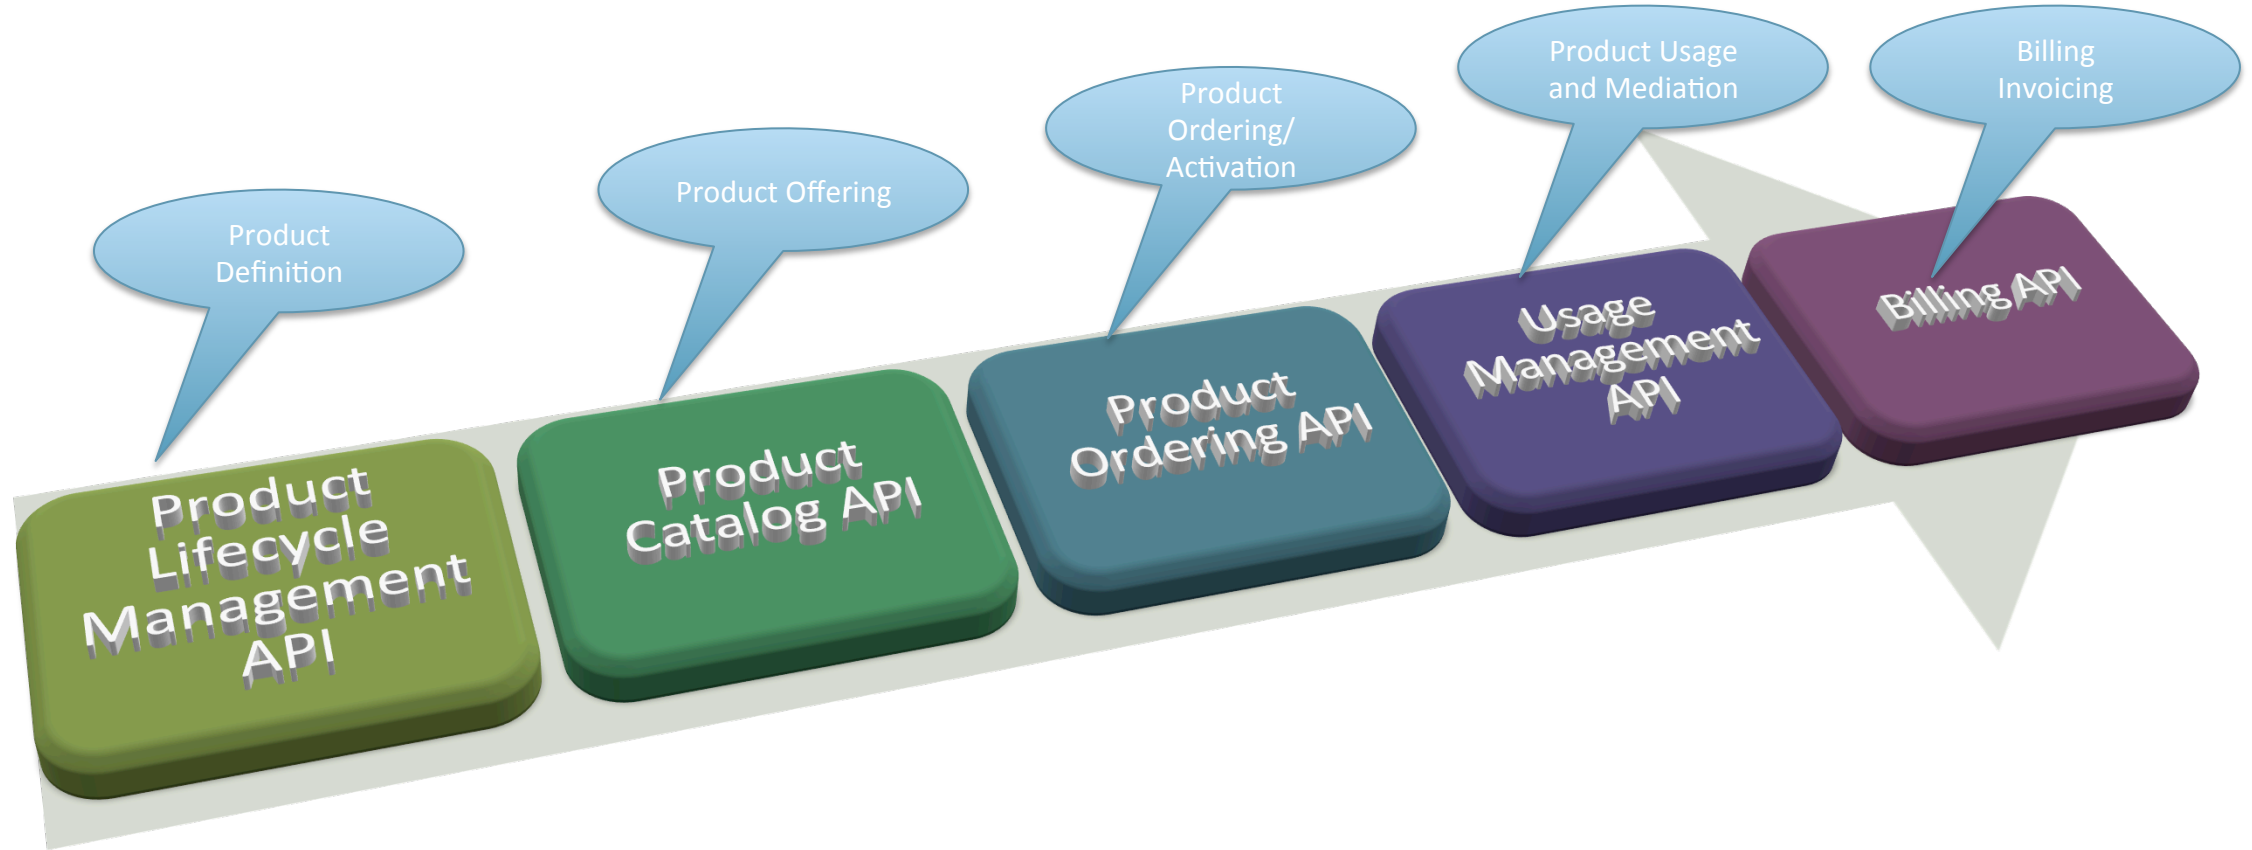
Product Definition

Product Lifecycle Management API

Product Offering

Product Catalog API

Product Ordering/ Activation

Product Ordering API

Product Usage and Mediation

Usage Management API

Billing Invoicing

Billing API